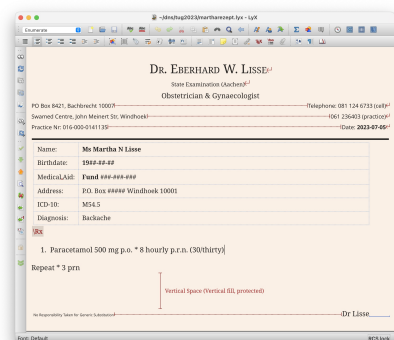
~/dms/tug2023/martharezept.lyx - LyX

Enumerate

Dr. Eberhard W. Lisse

State Examination (Aachen)

Obstetrician & Gynaecologist

PO Box 8421, Bachbrecht 10007 Telephone: 081 124 6733 (cell)

Swamed Centre, John Meinert Str, Windhoek 061 236403 (practice)

Practice Nr: 016-000-0141135 Date: 2023-07-05

| Name: | Ms Martha N Lisse |
|---|---|
| Birthdate: | 19##-##-## |
| Medical Aid: | Fund ###-###-### |
| Address: | P.O. Box ##### Windhoek 10001 |
| ICD-10: | M54.5 |
| Diagnosis: | Backache |

Rx

1. Paracetamol 500 mg p.o. * 8 hourly p.r.n. (30/thirty)

Repeat * 3 prn

Vertical Space (Vertical fill, protected)

No Responsibility Taken for Generic Substitution Dr Lisse

Font: Default

RCS lock